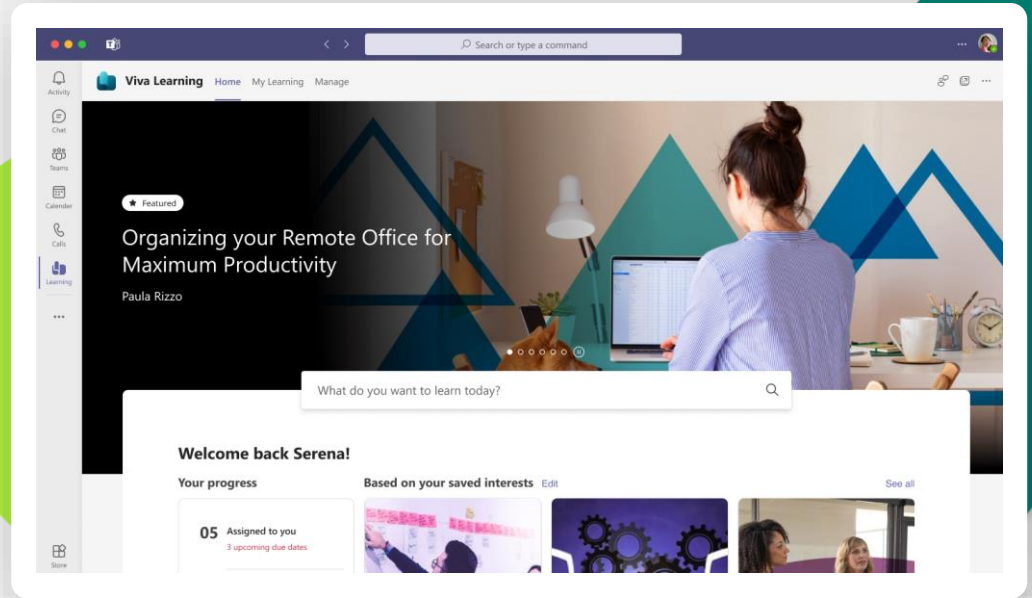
Search or type a command

Activity
Chat
Teams
Calendar
Calls
Learning
...
Store

Viva Learning Home My Learning Manage

Featured

Organizing your Remote Office for Maximum Productivity

Paula Rizzo

What do you want to learn today?

Welcome back Serena!

Your progress

05 Assigned to you
3 upcoming due dates

Based on your saved interests Edit

See all